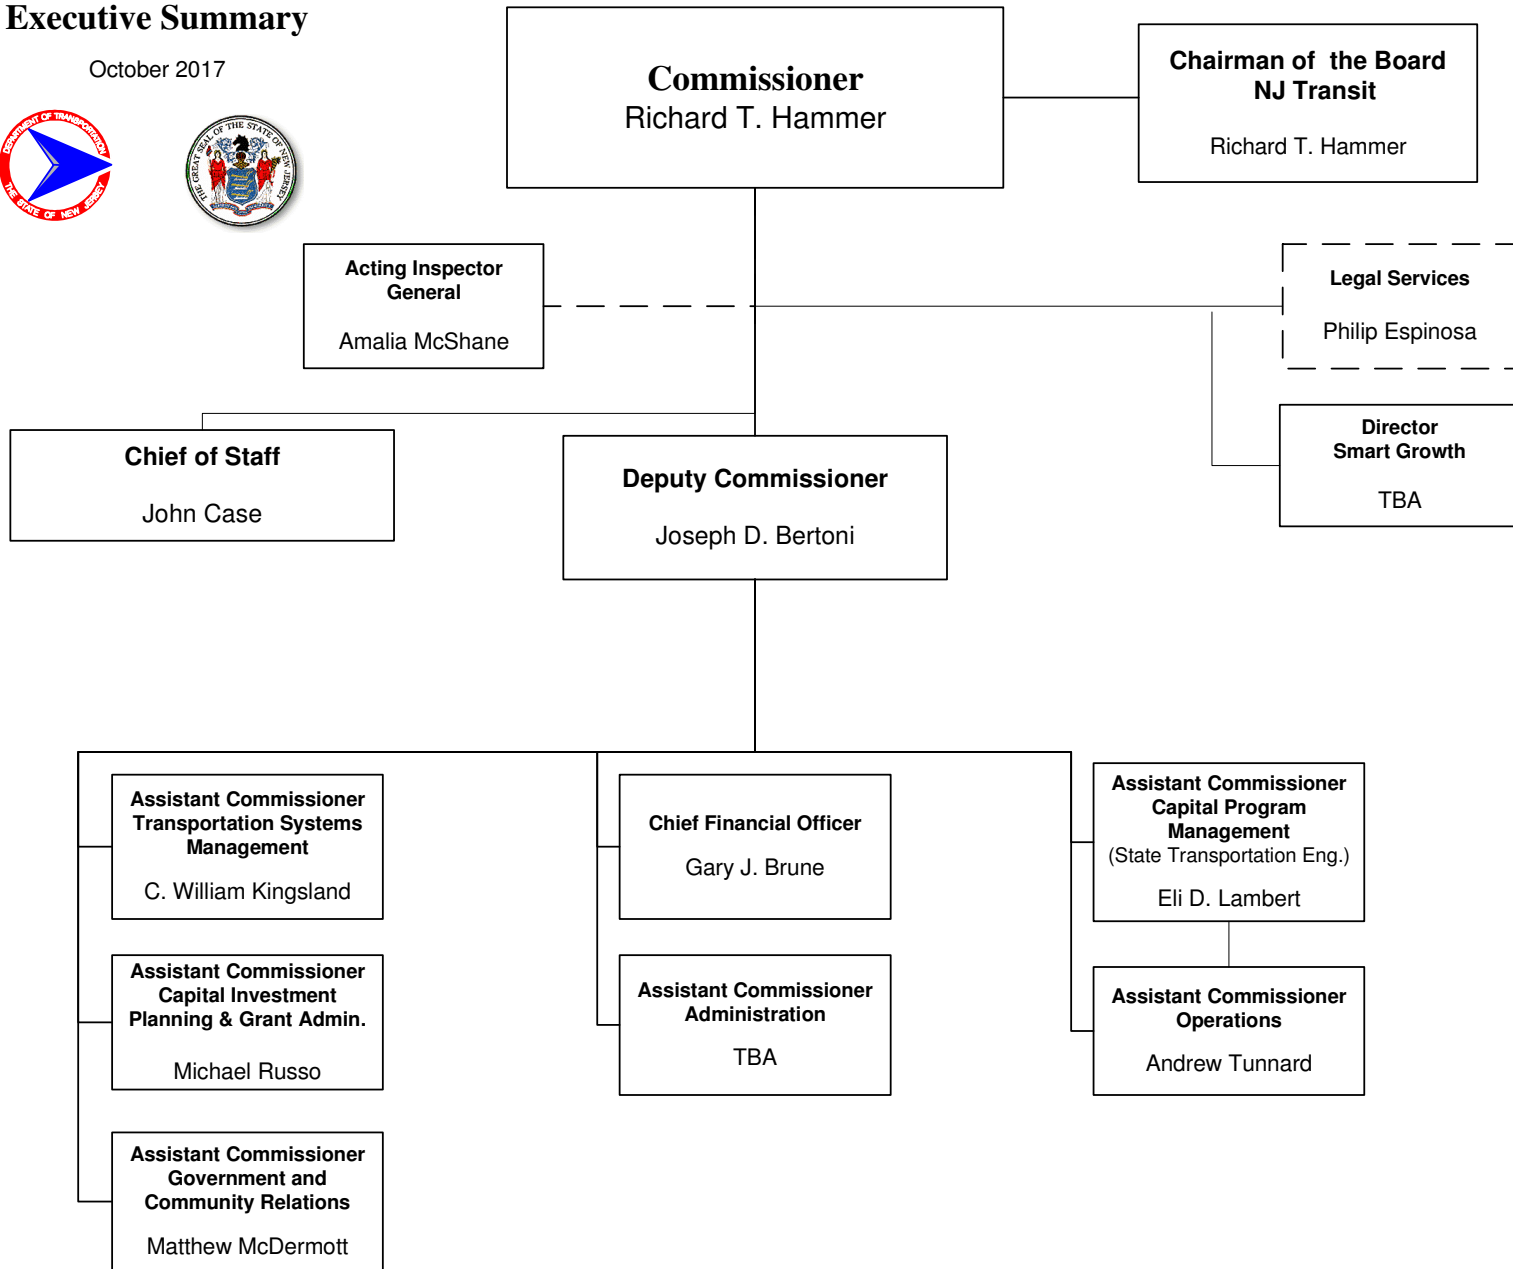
Executive Summary

October 2017

DEPARTMENT OF TRANSPORTATION THE STATE OF NEW JERSEY

THE GREAT SEAL OF THE STATE OF NEW JERSEY

Commissioner
Richard T. Hammer

Chairman of the Board
NJ Transit

Richard T. Hammer

Acting Inspector General

Amalia McShane

Legal Services

Philip Espinosa

Director
Smart Growth

TBA

Chief of Staff

John Case

Deputy Commissioner

Joseph D. Bertoni

Assistant Commissioner
Transportation Systems Management

C. William Kingsland

Chief Financial Officer

Gary J. Brune

Assistant Commissioner
Capital Program Management
(State Transportation Eng.)

Eli D. Lambert

Assistant Commissioner
Capital Investment Planning & Grant Admin.

Michael Russo

Assistant Commissioner
Administration

TBA

Assistant Commissioner
Operations

Andrew Tunnard

Assistant Commissioner
Government and Community Relations

Matthew McDermott